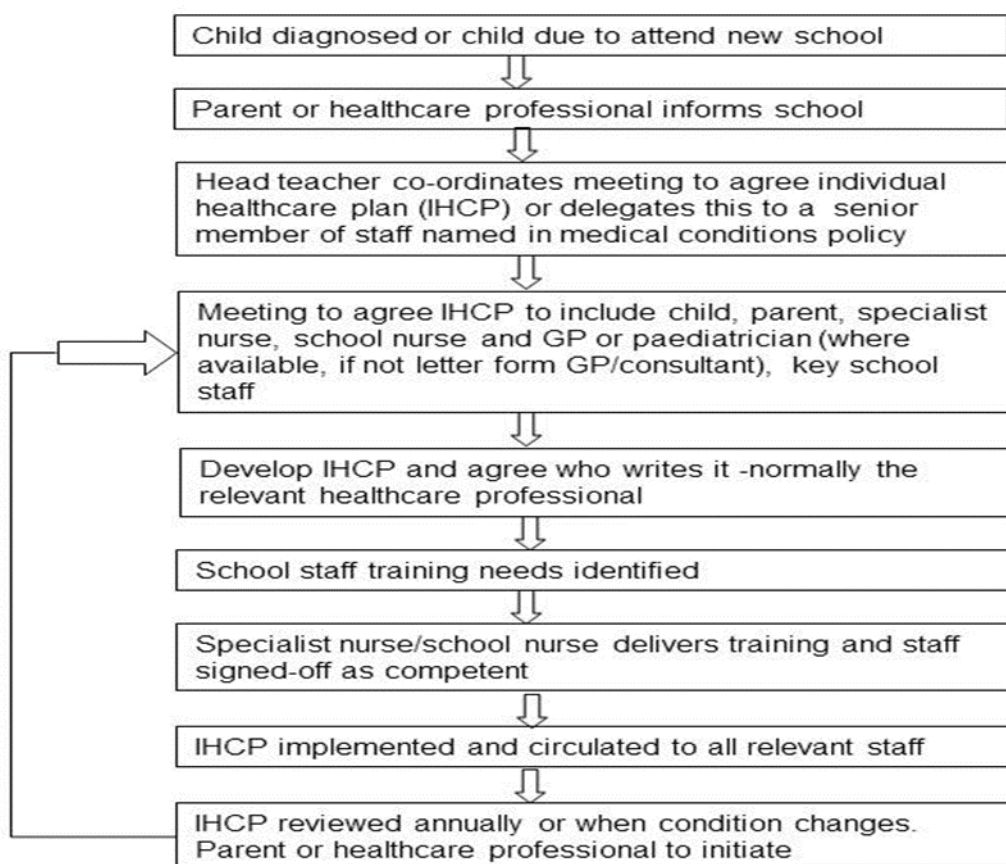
Child diagnosed or child due to attend new school

Parent or healthcare professional informs school

Head teacher co-ordinates meeting to agree individual healthcare plan (IHCP) or delegates this to a senior member of staff named in medical conditions policy

Meeting to agree IHCP to include child, parent, specialist nurse, school nurse and GP or paediatrician (where available, if not letter form GP/consultant), key school staff

Develop IHCP and agree who writes it -normally the relevant healthcare professional

School staff training needs identified

Specialist nurse/school nurse delivers training and staff signed-off as competent

IHCP implemented and circulated to all relevant staff

IHCP reviewed annually or when condition changes. Parent or healthcare professional to initiate